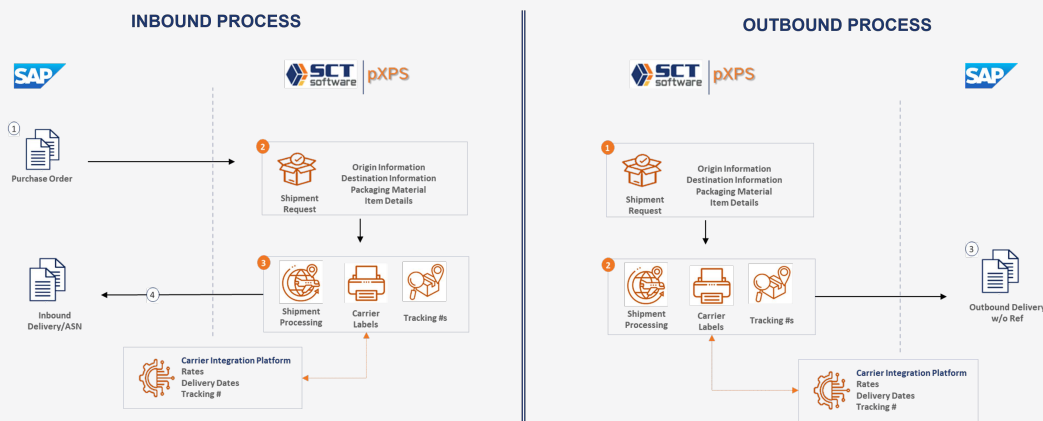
INBOUND PROCESS

SAP

SCT software | pXPS

1
Purchase Order

2
Shipment Request

Origin Information
Destination Information
Packaging Material
Item Details

3
Shipment Processing

Carrier Labels

Tracking #s

4
Inbound Delivery/ASN

Carrier Integration Platform
Rates
Delivery Dates
Tracking #

OUTBOUND PROCESS

SCT software | pXPS

SAP

1
Shipment Request

Origin Information
Destination Information
Packaging Material
Item Details

2
Shipment Processing

Carrier Labels

Tracking #s

3
Outbound Delivery w/o Ref

Carrier Integration Platform
Rates
Delivery Dates
Tracking #